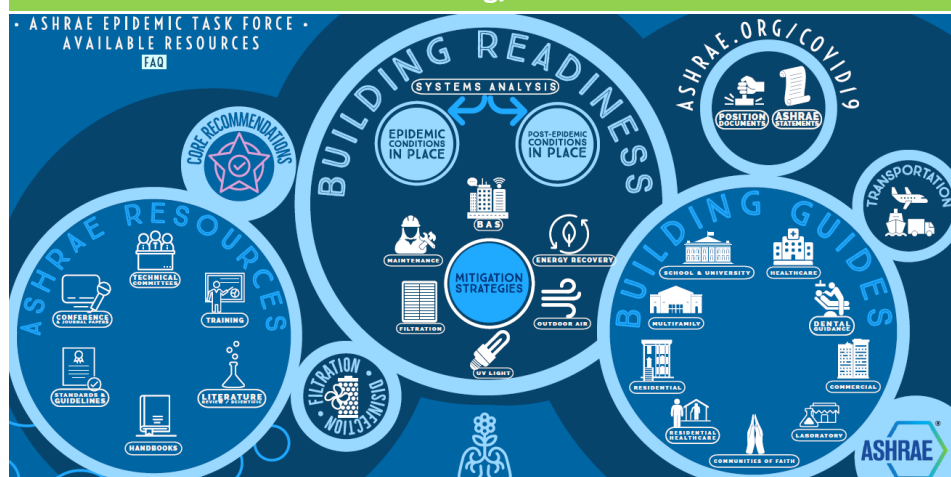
• ASHRAE EPIDEMIC TASK FORCE •
AVAILABLE RESOURCES
FAQ

CORE RECOMMENDATIONS

ASHRAE RESOURCES
TECHNICAL COMMITTEES
CONFERENCE & JOURNAL PAPERS
TRAINING
STANDARDS & GUIDELINES
LITERATURE REVIEW / SCIENTIFIC
HANDBOOKS

BUILDING READINESS
SYSTEMS ANALYSIS
EPIDEMIC CONDITIONS IN PLACE
POST-EPIDEMIC CONDITIONS IN PLACE
BAS
MAINTENANCE
ENERGY RECOVERY
MITIGATION STRATEGIES
FILTRATION
OUTDOOR AIR
UV LIGHT

FILTRATION
DISINFECTION

ASHRAE.ORG/COVID19
POSITION DOCUMENTS
ASHRAE STATEMENTS

TRANSPORTATION

BUILDING GUIDES
SCHOOL & UNIVERSITY
HEALTHCARE
MULTIFAMILY
DENTAL GUIDANCE
RESIDENTIAL
COMMERCIAL
RESIDENTIAL HEALTHCARE
LABORATORY
COMMUNITIES OF FAITH

ASHRAE